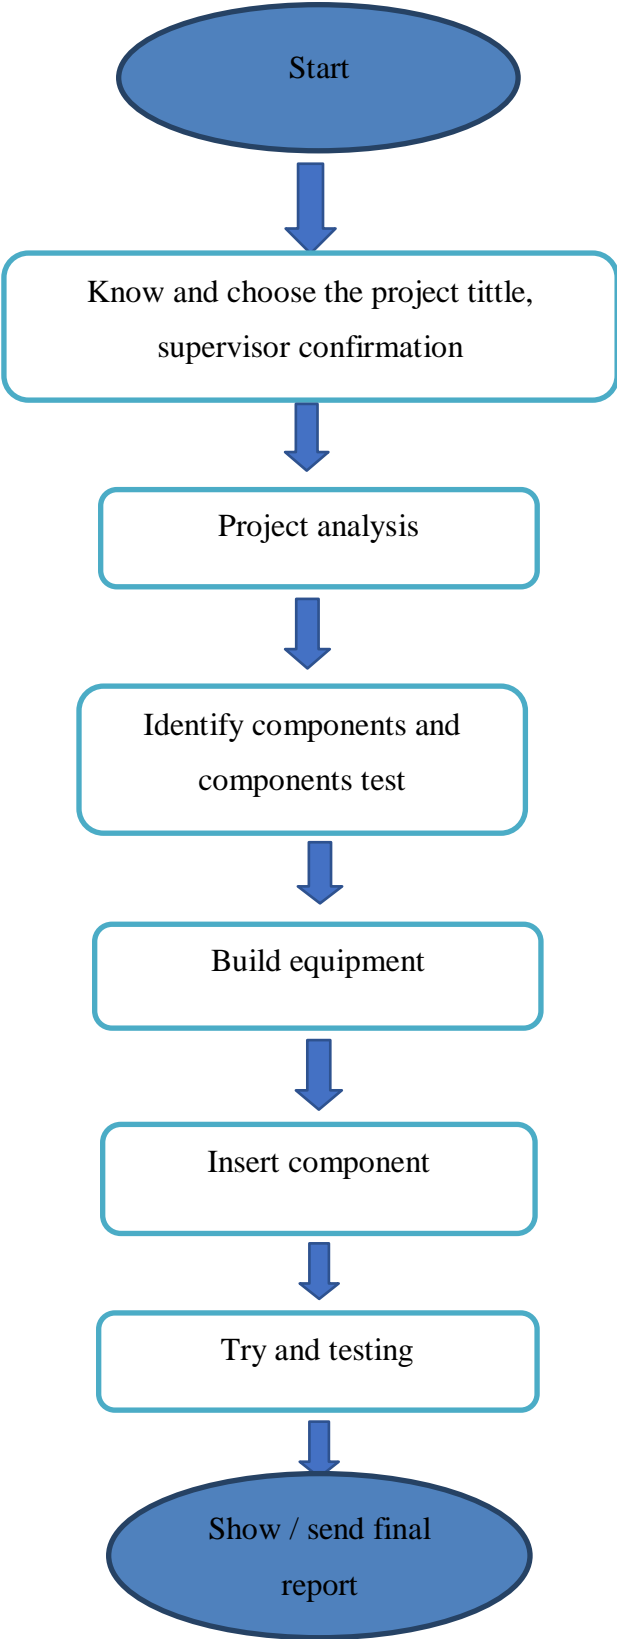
Start

Know and choose the project tittle, supervisor confirmation

Project analysis

Identify components and components test

Build equipment

Insert component

Try and testing

Show / send final report